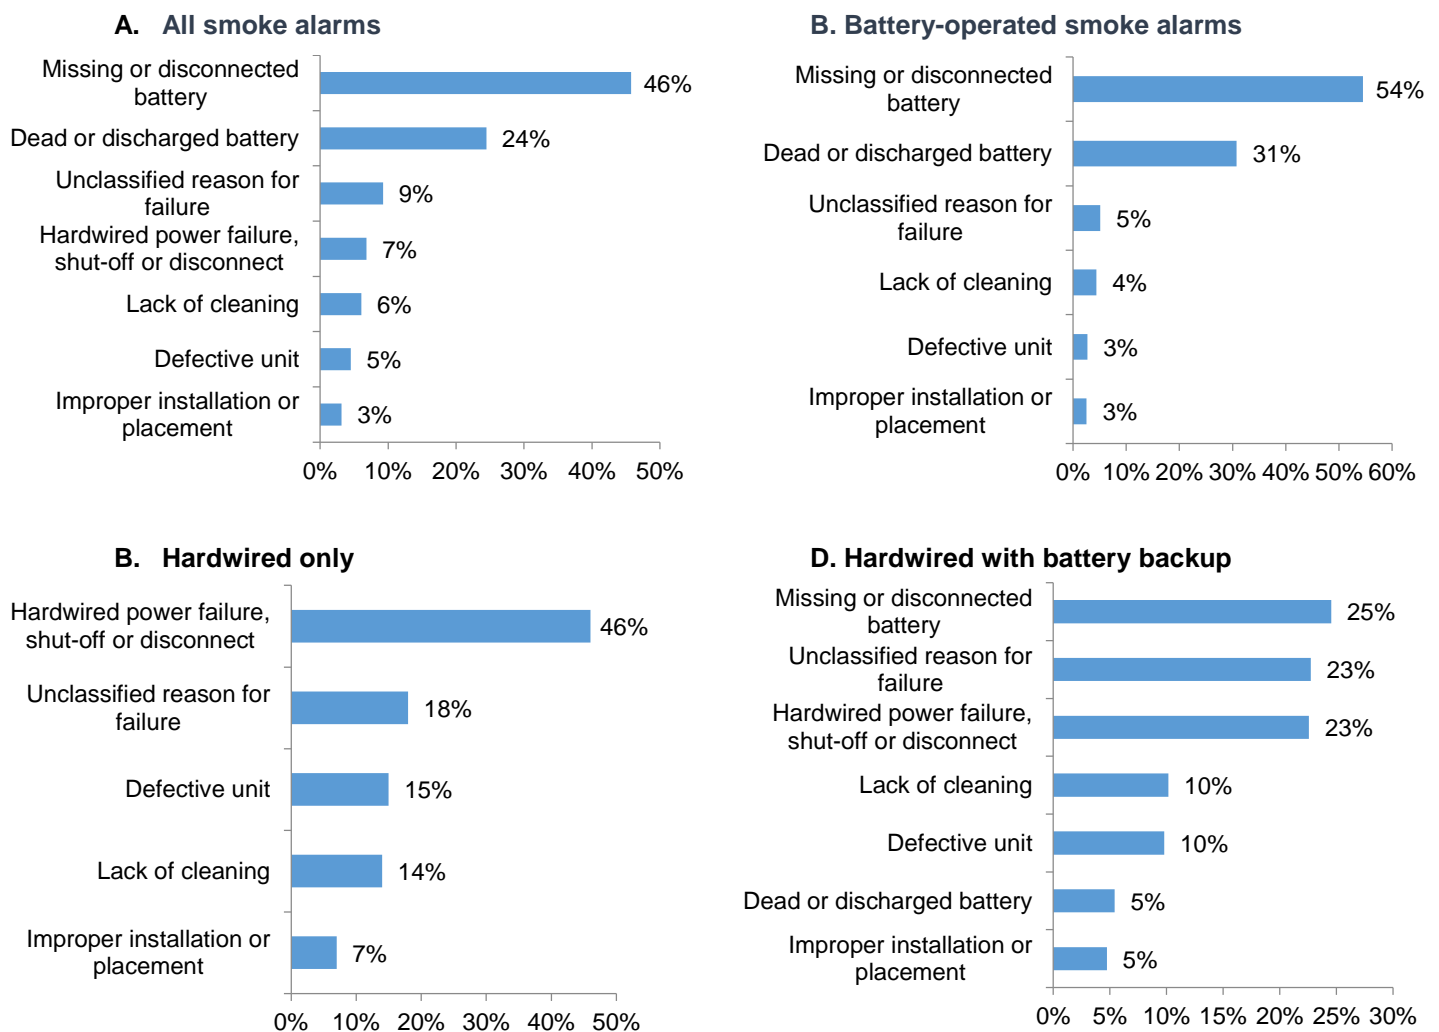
A. All smoke alarms

Missing or disconnected battery 46%
Dead or discharged battery 24%
Unclassified reason for failure 9%
Hardwired power failure, shut-off or disconnect 7%
Lack of cleaning 6%
Defective unit 5%
Improper installation or placement 3%

0% 10% 20% 30% 40% 50%

B. Battery-operated smoke alarms

Missing or disconnected battery 54%
Dead or discharged battery 31%
Unclassified reason for failure 5%
Lack of cleaning 4%
Defective unit 3%
Improper installation or placement 3%

0% 10% 20% 30% 40% 50% 60%

B. Hardwired only

Hardwired power failure, shut-off or disconnect 46%
Unclassified reason for failure 18%
Defective unit 15%
Lack of cleaning 14%
Improper installation or placement 7%

0% 10% 20% 30% 40% 50%

D. Hardwired with battery backup

Missing or disconnected battery 25%
Unclassified reason for failure 23%
Hardwired power failure, shut-off or disconnect 23%
Lack of cleaning 10%
Defective unit 10%
Dead or discharged battery 5%
Improper installation or placement 5%

0% 5% 10% 15% 20% 25% 30%